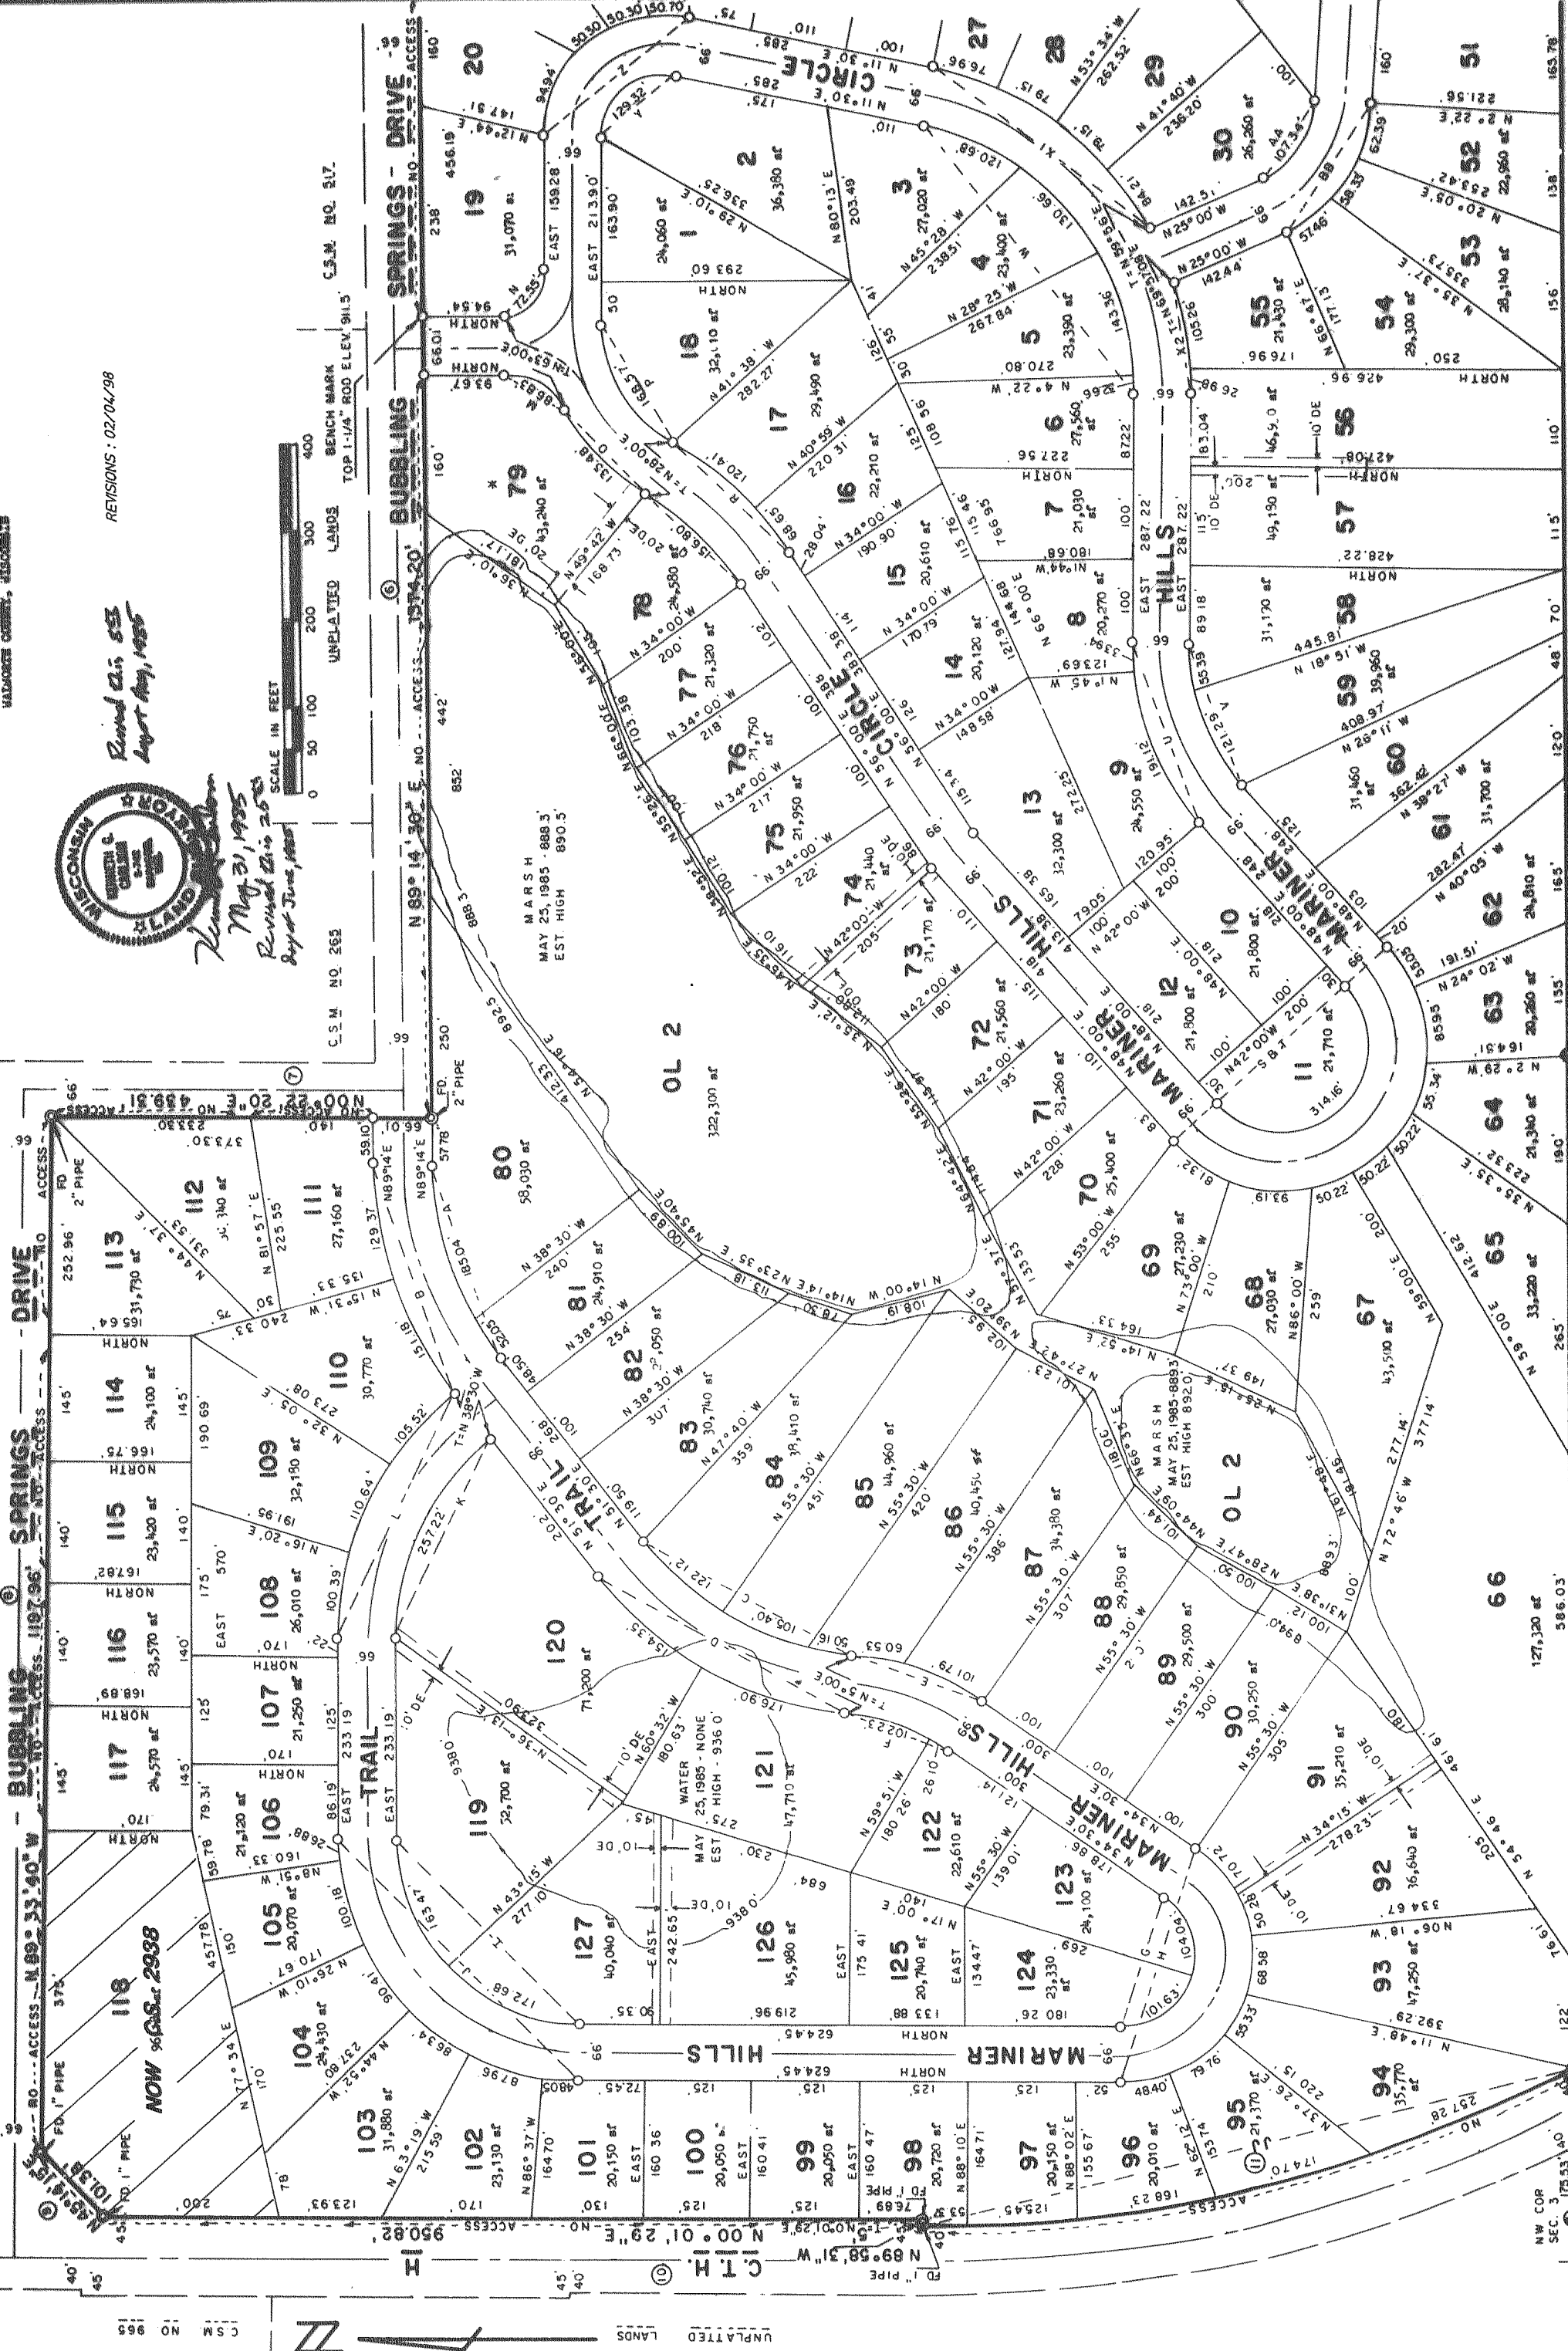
REVISIONS : 02/04/98

BUBBLING SPRINGS DRIVE

MARINER HILLS CIRCLE

MARINER HILLS

TRAIL

C.T.H. H

SCALE IN FEET

0 50 100 200 300 400

UNPLATTED LANDS

BENCH MARK TOP 1-1/4" ROD ELEV. 911.5

C.S.M. NO. 517

C.S.M. NO. 265

C.S.M. NO. 965

UNPLATTED LANDS

WISCONSIN LAND SURVEYOR

May 31, 1985

Revised Aug. 25, 1985

Revised Aug. 1985

N 89° 14' 30" E NO ACCESS 1374.20'

N 00° 22' 20" E NO ACCESS 459.31'

N 89° 33' 40" W NO ACCESS 1197.96'

N 00° 01' 29" E NO ACCESS 950.82'

N 89° 58' 31" W

FD. 2" PIPE

FD. 1" PIPE

NW COR SEC. 3

OL 2

322,300 sf

MARSH MAY 25, 1985 - 888.3 EST. HIGH 890.5

MARSH MAY 25, 1985 - 889.3 EST. HIGH 892.0

WATER MAY 25, 1985 - NONE EST. HIGH - 936.0

NOW C.S.M. 2938

1 24,060 sf
2 36,380 sf
3 27,020 sf
4 23,400 sf
5 23,390 sf
6 27,560 sf
7 21,030 sf
8 20,270 sf
9 24,550 sf
10 21,800 sf
11 21,710 sf
12 21,800 sf
13 32,300 sf
14 20,120 sf
15 20,610 sf
16 22,210 sf
17 29,490 sf
18 32,110 sf
19 31,070 sf
20
27
28
29
30 26,250 sf
51
52 22,960 sf
53 28,140 sf
54 29,300 sf
55 21,430 sf
56 46,910 sf
57 49,190 sf
58 31,190 sf
59 39,960 sf
60 31,460 sf
61 31,700 sf
62 24,810 sf
63 20,250 sf
64 24,340 sf
65 33,220 sf
66 127,320 sf
67 43,510 sf
68 27,030 sf
69 27,230 sf
70 25,400 sf
71 23,260 sf
72 21,560 sf
73 21,170 sf
74 21,440 sf
75 21,950 sf
76 21,750 sf
77 21,320 sf
78 24,580 sf
79 43,240 sf
80 58,030 sf
81 24,910 sf
82 22,050 sf
83 30,740 sf
84 38,410 sf
85 44,960 sf
86 40,450 sf
87 34,380 sf
88 29,850 sf
89 29,500 sf
90 30,250 sf
91 35,210 sf
92 36,640 sf
93 47,250 sf
94 35,770 sf
95 21,370 sf
96 20,010 sf
97 20,150 sf
98 20,720 sf
99 20,050 sf
100 20,050 sf
101 20,150 sf
102 23,130 sf
103 31,880 sf
104 24,430 sf
105 20,070 sf
106 21,120 sf
107 21,250 sf
108 26,010 sf
109 32,190 sf
110 30,770 sf
111 27,160 sf
112 30,340 sf
113 31,730 sf
114 24,100 sf
115 23,420 sf
116 23,570 sf
117 24,570 sf
118
119 52,700 sf
120 71,200 sf
121 47,710 sf
122 22,610 sf
123 24,100 sf
124 23,330 sf
125 20,740 sf
126 45,980 sf
127 40,040 sf